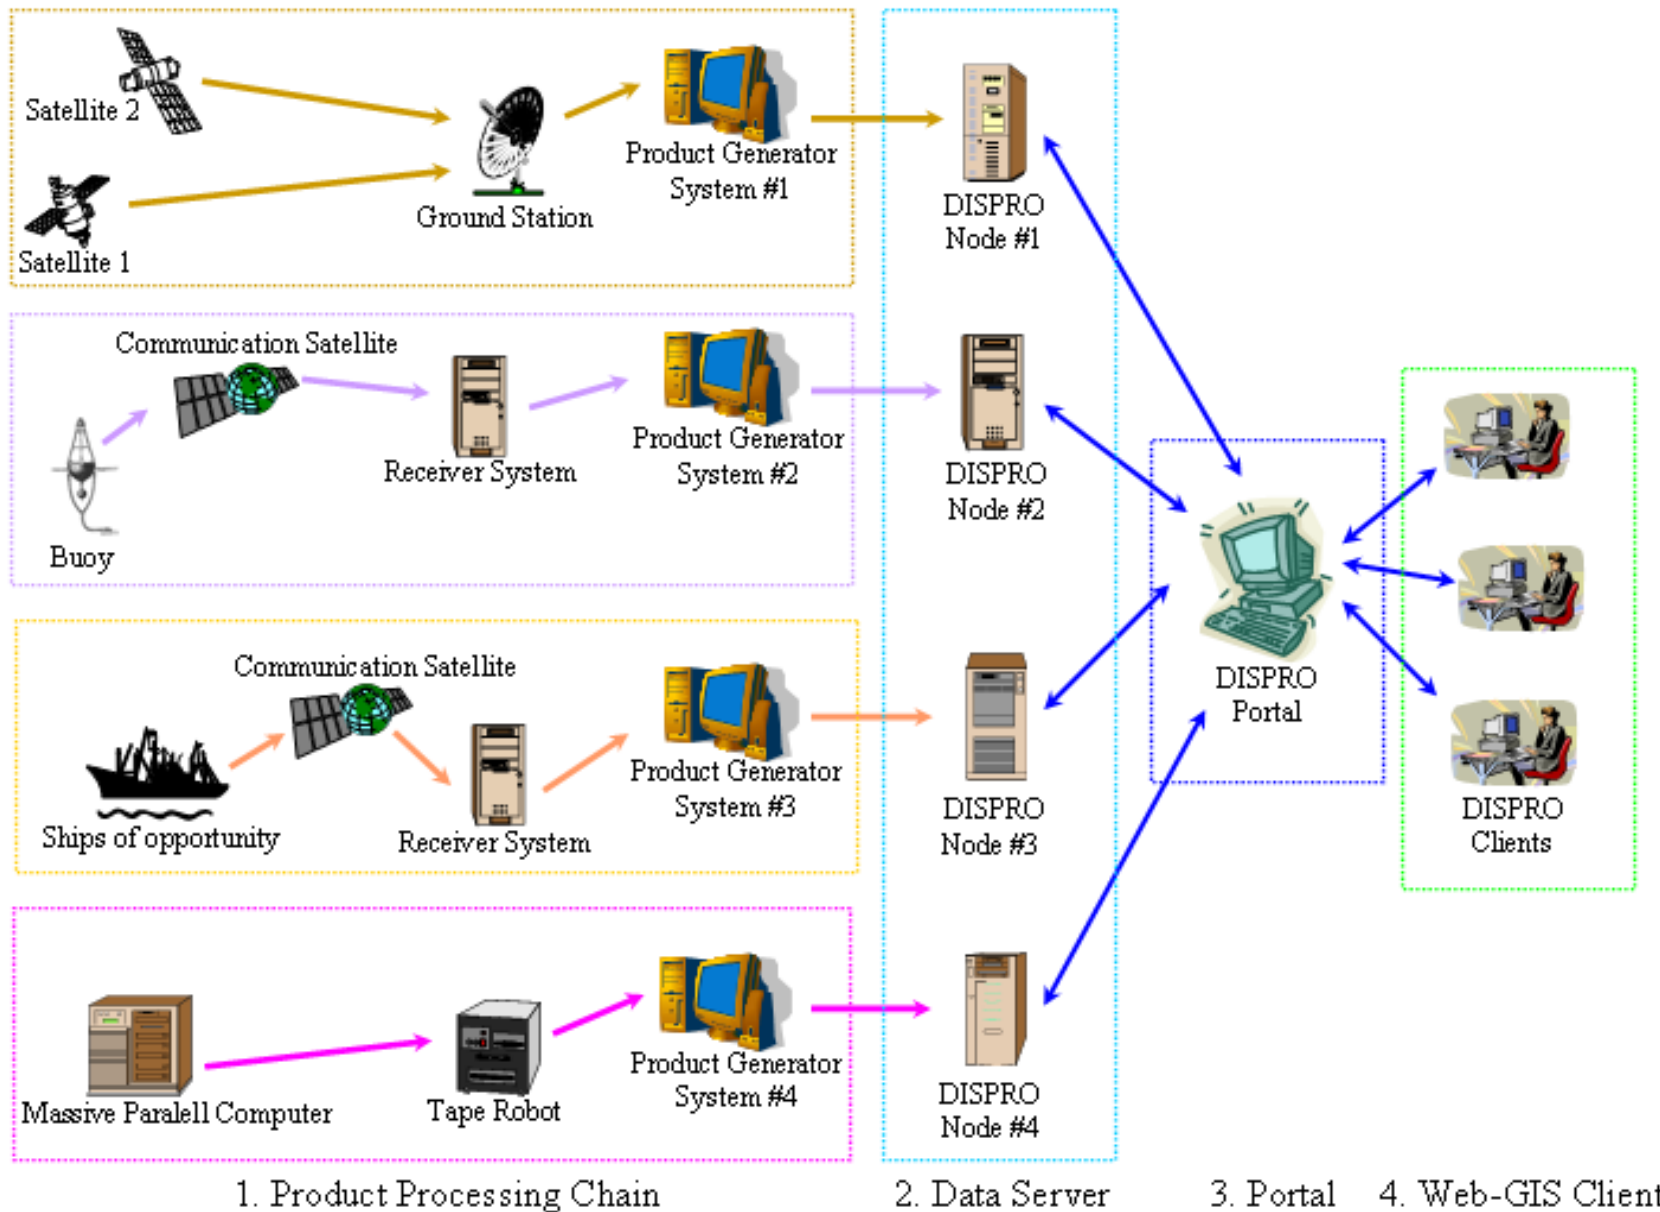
Satellite 2

Satellite 1

Ground Station

Product Generator System #1

DISPRO Node #1

Communication Satellite

Buoy

Receiver System

Product Generator System #2

DISPRO Node #2

DISPRO Portal

DISPRO Clients

Communication Satellite

Ships of opportunity

Receiver System

Product Generator System #3

DISPRO Node #3

Massive Paralell Computer

Tape Robot

Product Generator System #4

DISPRO Node #4

1. Product Processing Chain

2. Data Server

3. Portal

4. Web-GIS Client